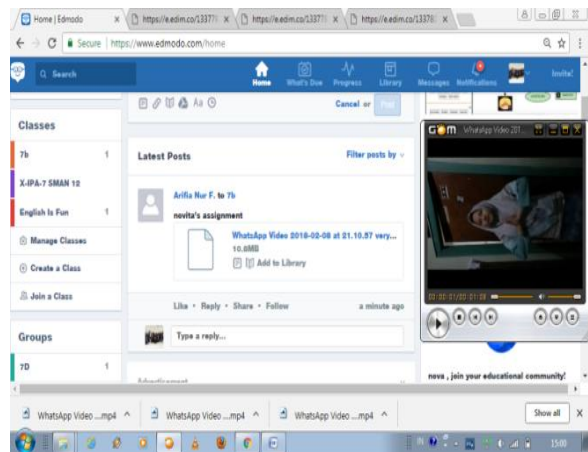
Home | Edmodo
https://e.edim.co/13377
https://e.edim.co/13377
https://e.edim.co/1337
Secure | https://www.edmodo.com/home
Q Search
Home What's Due Progress Library Messages Notifications Invite!
Cancel or Post
Classes
7b 1
X-IPA-7 SMAN 12
English Is Fun 1
Manage Classes
Create a Class
Join a Class
Groups
7D 1
Latest Posts
Filter posts by
Arifia Nur F. to 7b
novita's assignment
WhatsApp Video 2018-02-08 at 21.10.57 very...
10.8MB
Add to Library
Like • Reply • Share • Follow
a minute ago
Type a reply...
Advertisement
GOM WhatsApp Video 201...
00:00:01/00:01:08
nova , join your educational community!
WhatsApp Video ....mp4
WhatsApp Video ...mp4
WhatsApp Video ...mp4
Show all
X
15:00